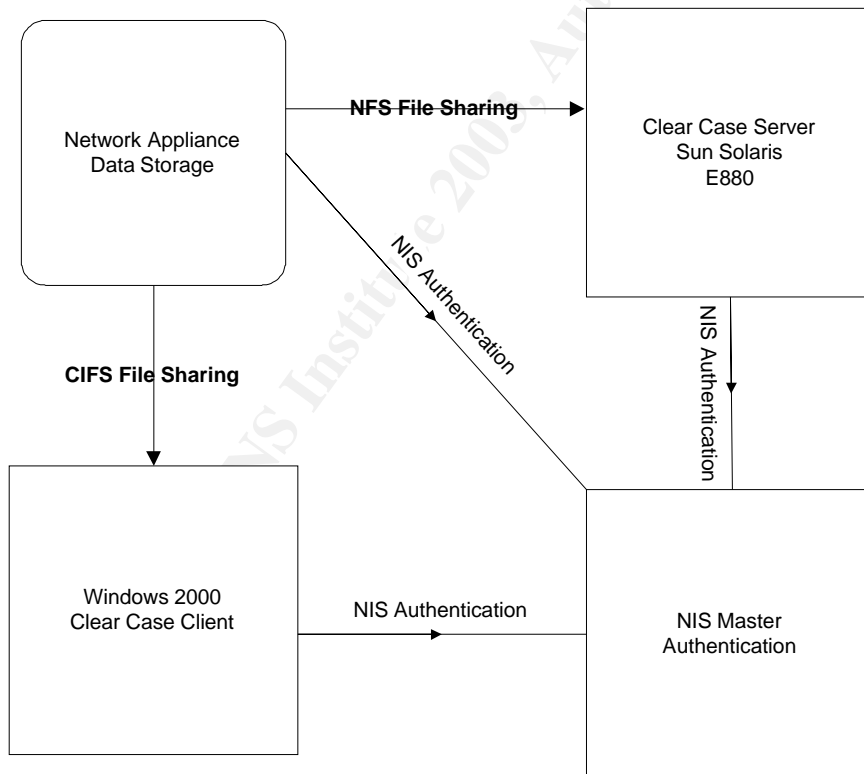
Network Appliance Data Storage

NFS File Sharing

Clear Case Server
Sun Solaris
E880

NIS Authentication

NIS Authentication

CIFS File Sharing

Windows 2000
Clear Case Client

NIS Authentication

NIS Master
Authentication